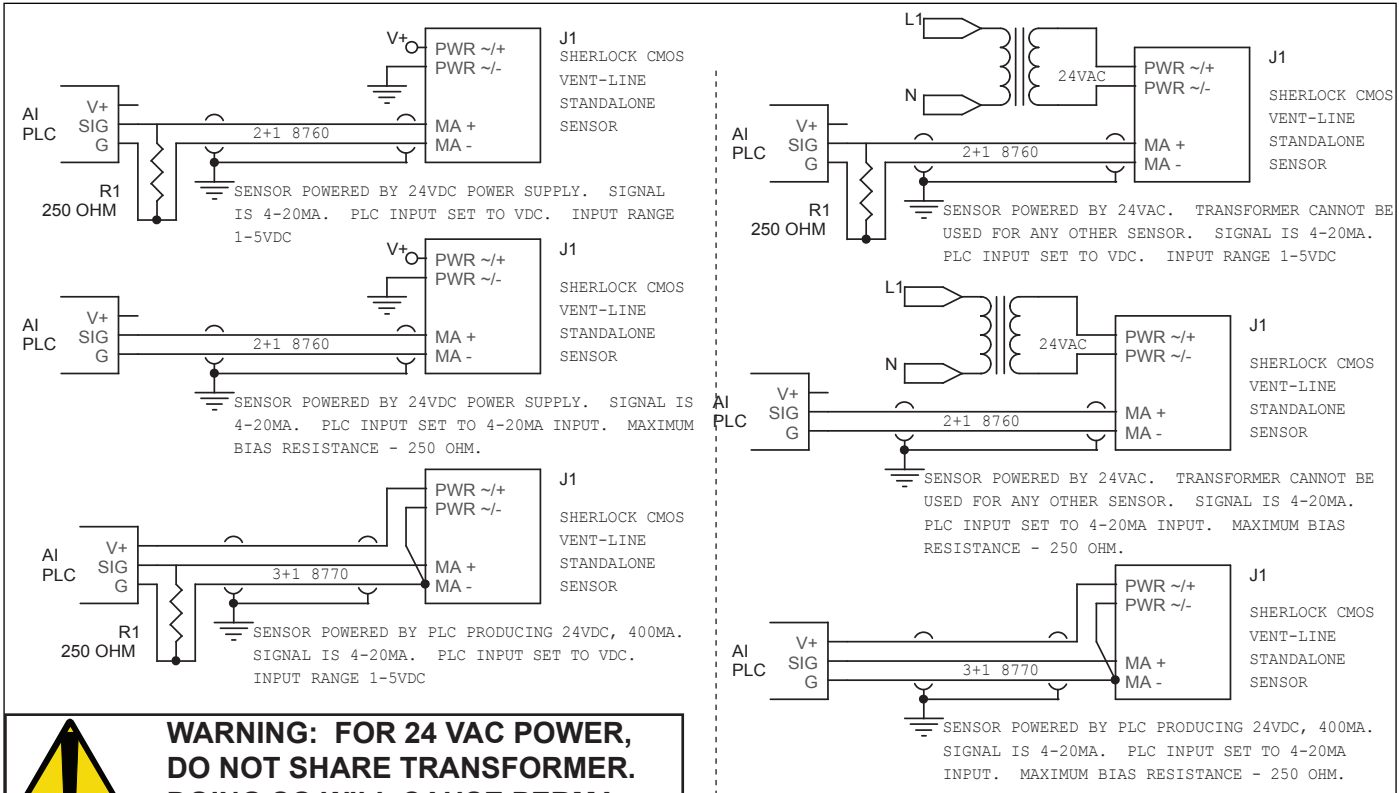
V+
PWR ~/+
PWR ~/-
J1
SHERLOCK CMOS VENT-LINE STANDALONE SENSOR
AI PLC
V+
SIG
G
2+1 8760
MA +
MA -
R1
250 OHM
SENSOR POWERED BY 24VDC POWER SUPPLY. SIGNAL IS 4-20MA. PLC INPUT SET TO VDC. INPUT RANGE 1-5VDC

V+
PWR ~/+
PWR ~/-
J1
SHERLOCK CMOS VENT-LINE STANDALONE SENSOR
AI PLC
V+
SIG
G
2+1 8760
MA +
MA -
SENSOR POWERED BY 24VDC POWER SUPPLY. SIGNAL IS 4-20MA. PLC INPUT SET TO 4-20MA INPUT. MAXIMUM BIAS RESISTANCE - 250 OHM.

PWR ~/+
PWR ~/-
J1
SHERLOCK CMOS VENT-LINE STANDALONE SENSOR
AI PLC
V+
SIG
G
3+1 8770
MA +
MA -
R1
250 OHM
SENSOR POWERED BY PLC PRODUCING 24VDC, 400MA. SIGNAL IS 4-20MA. PLC INPUT SET TO VDC. INPUT RANGE 1-5VDC

WARNING: FOR 24 VAC POWER, DO NOT SHARE TRANSFORMER. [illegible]

L1
N
24VAC
PWR ~/+
PWR ~/-
J1
SHERLOCK CMOS VENT-LINE STANDALONE SENSOR
AI PLC
V+
SIG
G
2+1 8760
MA +
MA -
R1
250 OHM
SENSOR POWERED BY 24VAC. TRANSFORMER CANNOT BE USED FOR ANY OTHER SENSOR. SIGNAL IS 4-20MA. PLC INPUT SET TO VDC. INPUT RANGE 1-5VDC

L1
N
24VAC
PWR ~/+
PWR ~/-
J1
SHERLOCK CMOS VENT-LINE STANDALONE SENSOR
AI PLC
V+
SIG
G
2+1 8760
MA +
MA -
SENSOR POWERED BY 24VAC. TRANSFORMER CANNOT BE USED FOR ANY OTHER SENSOR. SIGNAL IS 4-20MA. PLC INPUT SET TO 4-20MA INPUT. MAXIMUM BIAS RESISTANCE - 250 OHM.

PWR ~/+
PWR ~/-
J1
SHERLOCK CMOS VENT-LINE STANDALONE SENSOR
AI PLC
V+
SIG
G
3+1 8770
MA +
MA -
SENSOR POWERED BY PLC PRODUCING 24VDC, 400MA. SIGNAL IS 4-20MA. PLC INPUT SET TO 4-20MA INPUT. MAXIMUM BIAS RESISTANCE - 250 OHM.